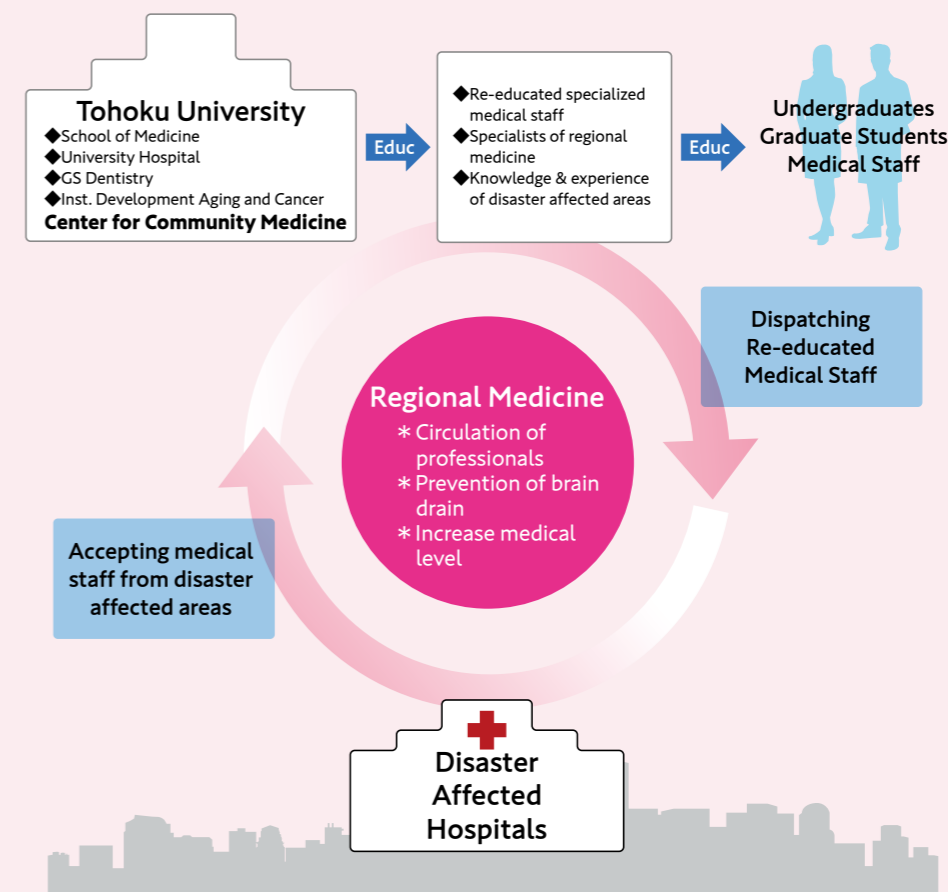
Tohoku University
◆School of Medicine
◆University Hospital
◆GS Dentistry
◆Inst. Development Aging and Cancer
Center for Community Medicine

Educ

◆Re-educated specialized medical staff
◆Specialists of regional medicine
◆Knowledge & experience of disaster affected areas

Educ

Undergraduates
Graduate Students
Medical Staff

Dispatching Re-educated Medical Staff

Regional Medicine
＊Circulation of professionals
＊Prevention of brain drain
＊Increase medical level

Accepting medical staff from disaster affected areas

Disaster Affected Hospitals